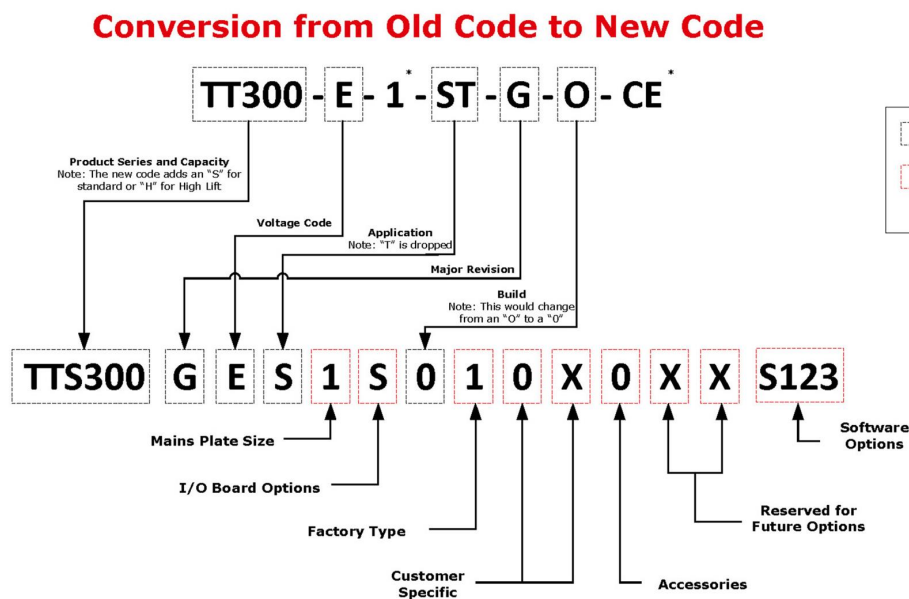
Conversion from Old Code to New Code

TT300 - E - 1* - ST - G - O - CE*

Product Series and Capacity
Note: The new code adds an "S" for standard or "H" for High Lift

Voltage Code

Application
Note: "T" is dropped

Major Revision

Build
Note: This would change from an "O" to a "0"

TTS300 G E S 1 S 0 1 0 X 0 X X S123

Mains Plate Size

I/O Board Options

Factory Type

Customer Specific

Accessories

Reserved for Future Options

Software Options